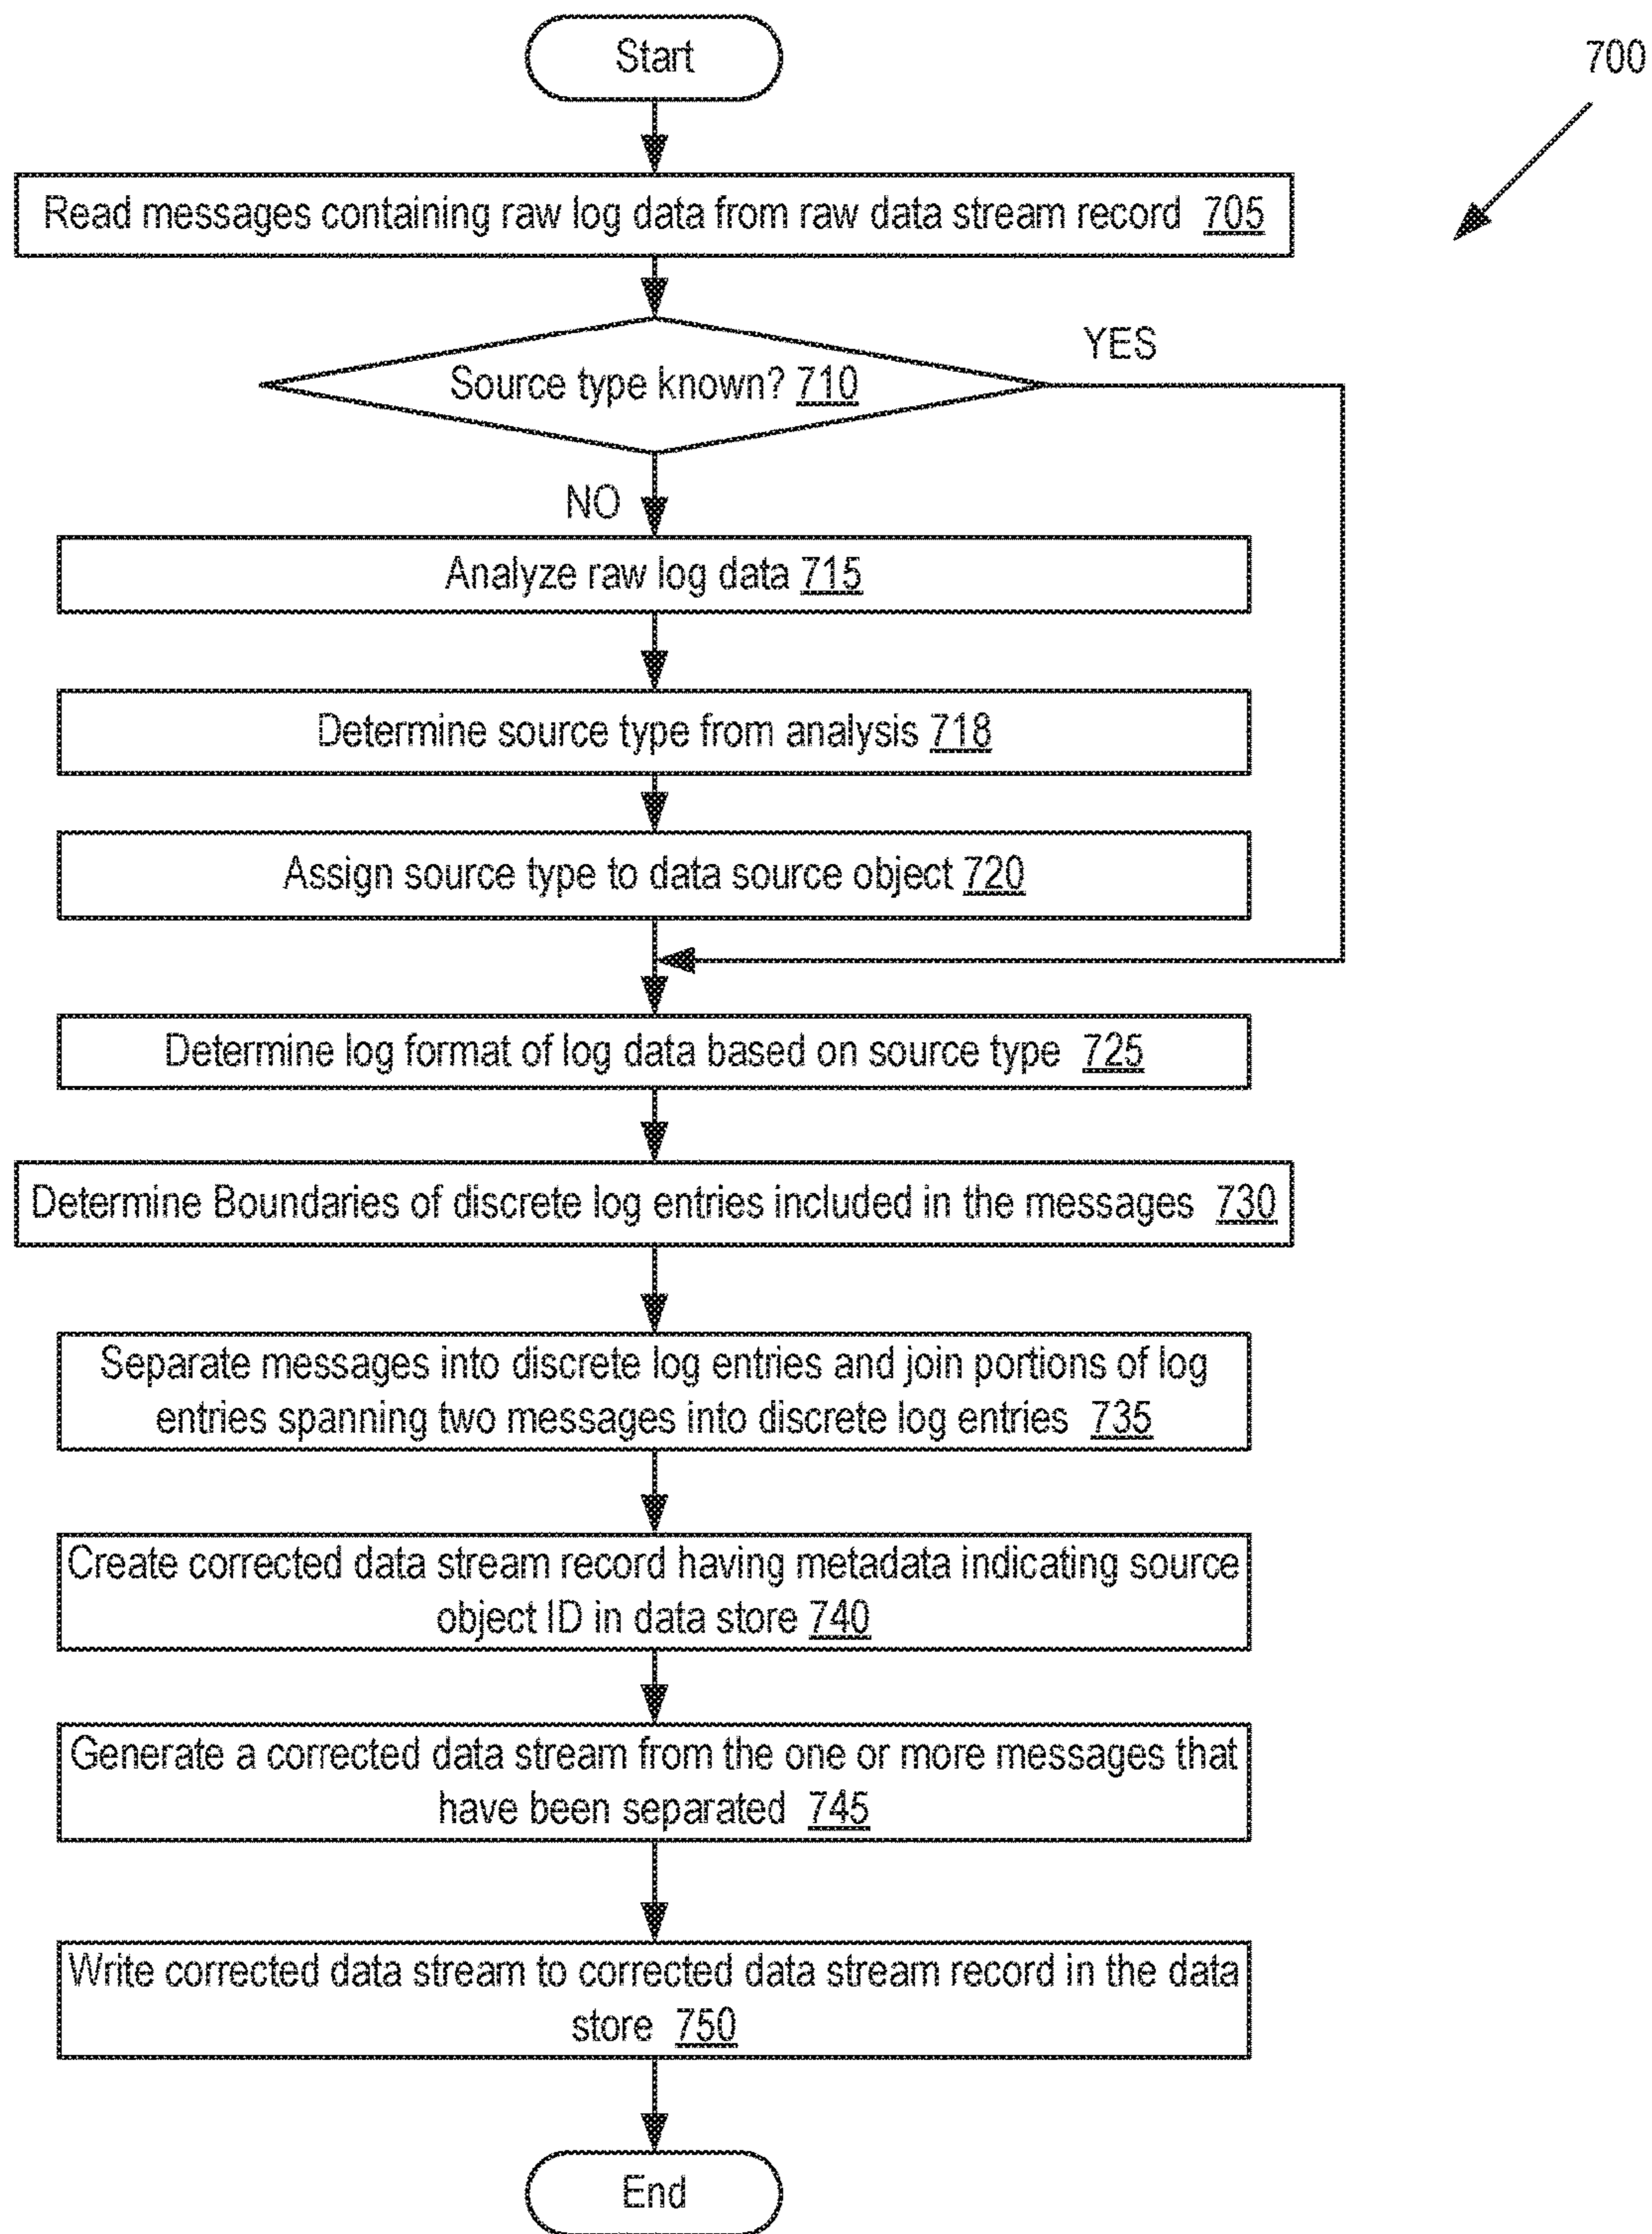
700

Start

Read messages containing raw log data from raw data stream record 705

Source type known? 710

YES

NO

Analyze raw log data 715

Determine source type from analysis 718

Assign source type to data source object 720

Determine log format of log data based on source type 725

Determine Boundaries of discrete log entries included in the messages 730

Separate messages into discrete log entries and join portions of log entries spanning two messages into discrete log entries 735

Create corrected data stream record having metadata indicating source object ID in data store 740

Generate a corrected data stream from the one or more messages that have been separated 745

Write corrected data stream to corrected data stream record in the data store 750

End